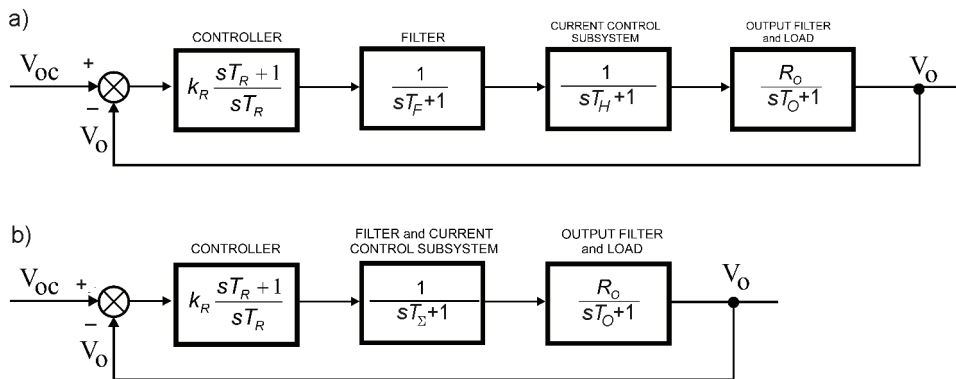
a)

$V_{oc}$ + – $V_o$

CONTROLLER

$k_R \frac{sT_R+1}{sT_R}$

FILTER

$\frac{1}{sT_F+1}$

CURRENT CONTROL SUBSYSTEM

$\frac{1}{sT_H+1}$

OUTPUT FILTER and LOAD

$\frac{R_o}{sT_O+1}$

$V_o$

b)

$V_{oc}$ + – $V_o$

CONTROLLER

$k_R \frac{sT_R+1}{sT_R}$

FILTER and CURRENT CONTROL SUBSYSTEM

$\frac{1}{sT_\Sigma+1}$

OUTPUT FILTER and LOAD

$\frac{R_o}{sT_O+1}$

$V_o$